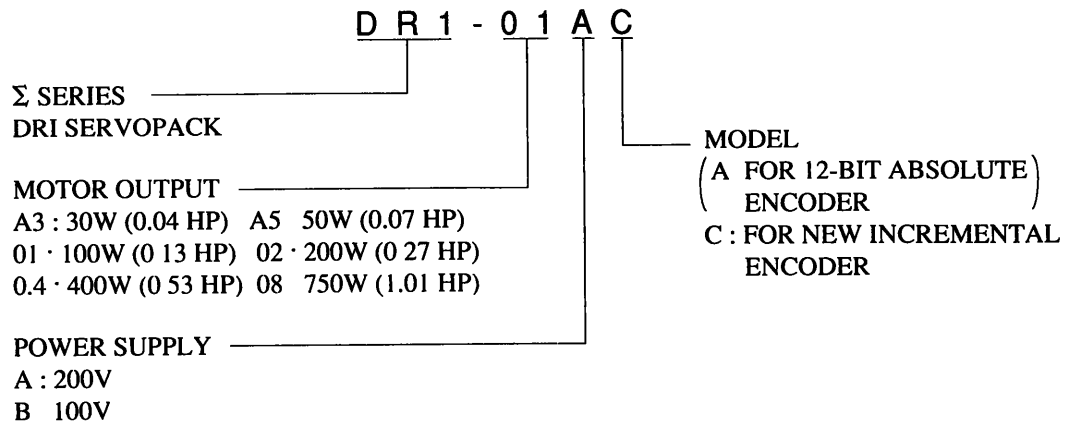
D R 1 - 0 1 A C

Σ SERIES
DRI SERVOPACK

MOTOR OUTPUT
A3 : 30W (0.04 HP) A5 50W (0.07 HP)
01 · 100W (0 13 HP) 02 · 200W (0 27 HP)
0.4 · 400W (0 53 HP) 08 750W (1.01 HP)

POWER SUPPLY
A : 200V
B 100V

MODEL
(A FOR 12-BIT ABSOLUTE ENCODER)
C : FOR NEW INCREMENTAL ENCODER